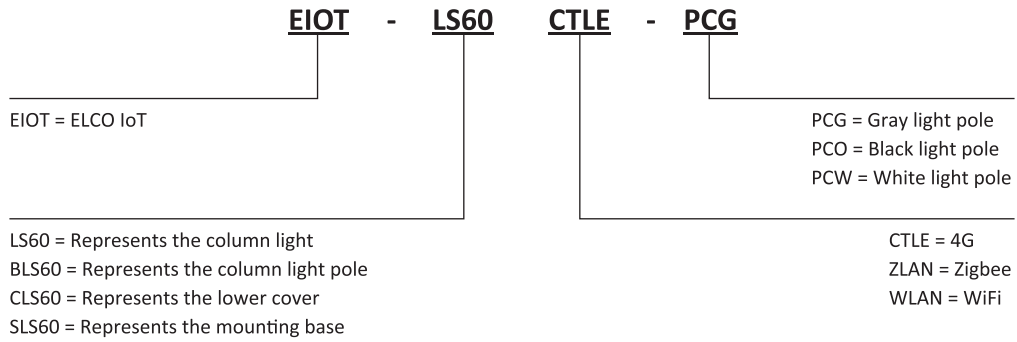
EIOT - LS60 CTLE - PCG

EIOT = ELCO IoT

PCG = Gray light pole
PCO = Black light pole
PCW = White light pole

LS60 = Represents the column light
BLS60 = Represents the column light pole
CLS60 = Represents the lower cover
SLS60 = Represents the mounting base

CTLE = 4G
ZLAN = Zigbee
WLAN = WiFi